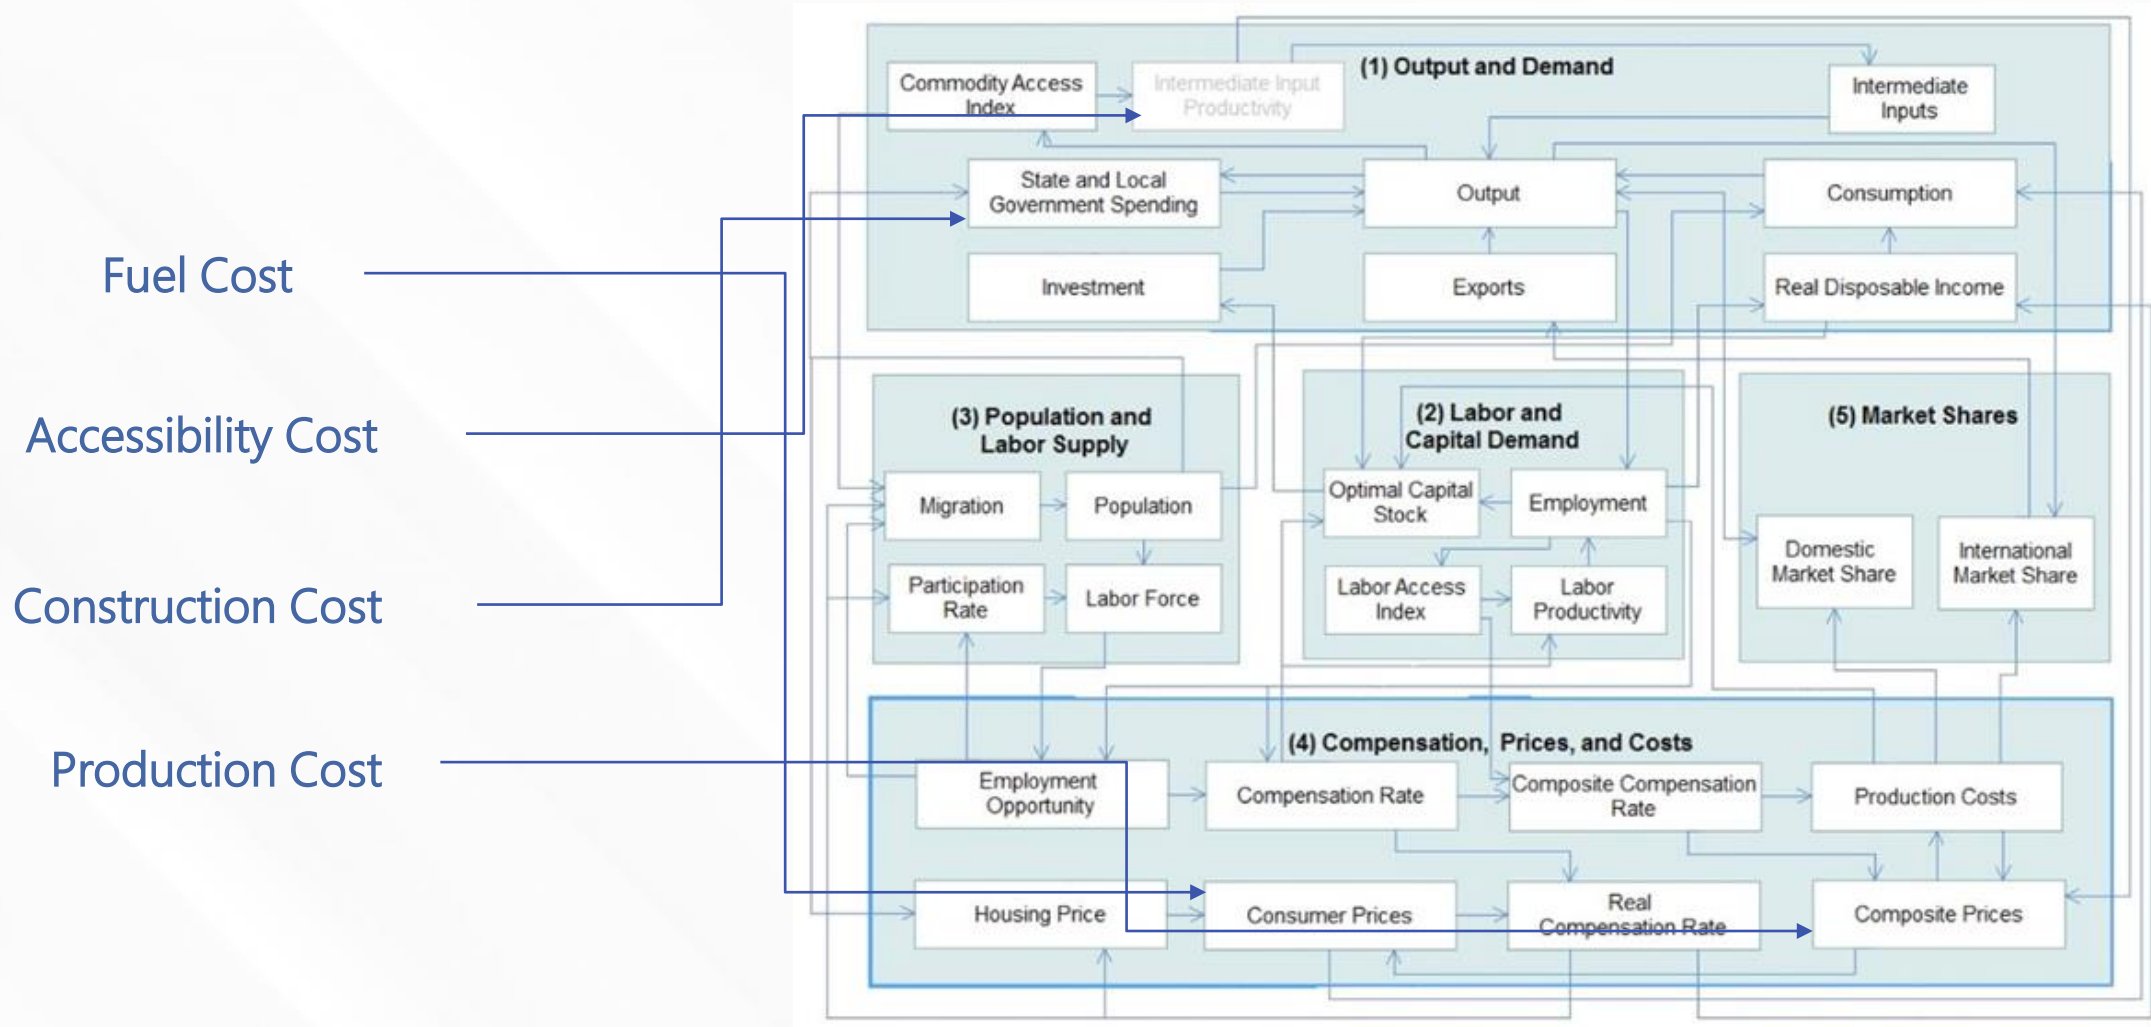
Fuel Cost

Accessibility Cost

Construction Cost

Production Cost

(1) Output and Demand

Commodity Access Index

Intermediate Input Productivity

Intermediate Inputs

State and Local Government Spending

Output

Consumption

Investment

Exports

Real Disposable Income

(3) Population and Labor Supply

Migration

Population

Participation Rate

Labor Force

(2) Labor and Capital Demand

Optimal Capital Stock

Employment

Labor Access Index

Labor Productivity

(5) Market Shares

Domestic Market Share

International Market Share

(4) Compensation, Prices, and Costs

Employment Opportunity

Compensation Rate

Composite Compensation Rate

Production Costs

Housing Price

Consumer Prices

Real Compensation Rate

Composite Prices